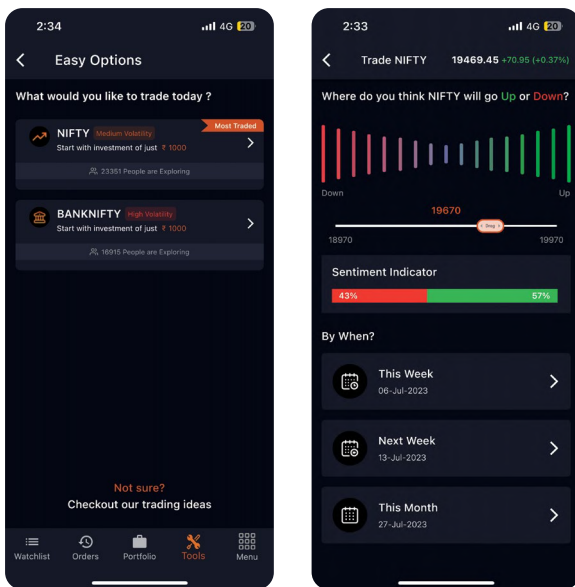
2:34 4G 20

Easy Options

What would you like to trade today ?

Most Traded

NIFTY Medium Volatility

Start with investment of just ₹ 1000

23351 People are Exploring

BANKNIFTY High Volatility

Start with investment of just ₹ 1000

16915 People are Exploring

Not sure?

Checkout our trading ideas

Watchlist Orders Portfolio Tools Menu

2:33 4G 20

Trade NIFTY 19469.45 +70.95 (+0.37%)

Where do you think NIFTY will go Up or Down?

Down Up

19670

18970 Drag 19970

Sentiment Indicator

43% 57%

By When?

This Week
06-Jul-2023

Next Week
13-Jul-2023

This Month
27-Jul-2023